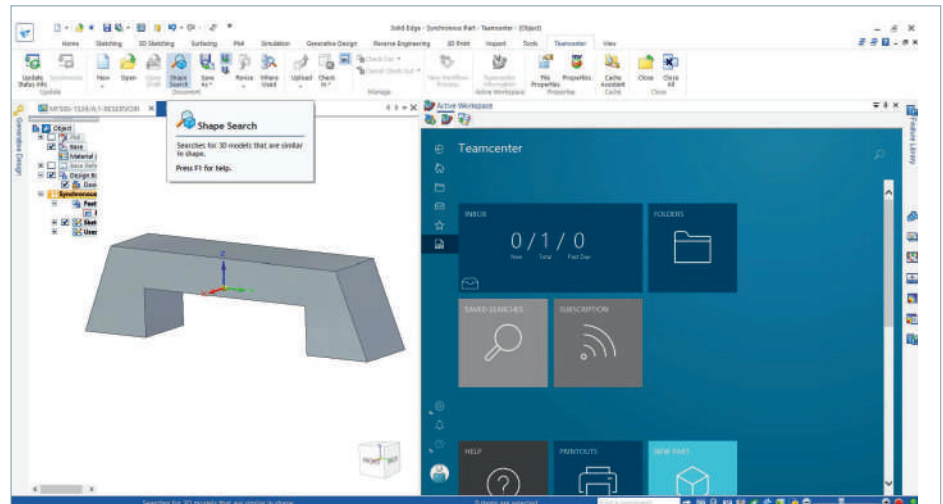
Solid Edge - Synchronous Part - Teamcenter - [Object]

Home Sketching 3D Sketching Surfacing PMI Simulation Generative Design Reverse Engineering 3D Print Inspect Tools Teamcenter View

Update Status Info Synchronize New Open Open Draft Shape Search Save As Revise Where Used Upload Check In Check Out Cancel Check Out New Workflow Process Teamcenter Information File Properties Properties Cache Assistant Close Close All

Update Document Manage Active Workspace Properties Cache Close

Generative Design

Object

Base

Material

Design Bo

Synchronous

Feat

Sket

User

Shape Search

Searches for 3D models that are similar in shape.

Press F1 for help.

Active Workspace

Teamcenter

INBOX

0 / 1 / 0

New Total Past Due

FOLDERS

SAVED SEARCHES

SUBSCRIPTION

HELP

PRINTOUTS

NEW PART

Feature Library

Searches for 3D models that are similar in shape.

0 items are selected